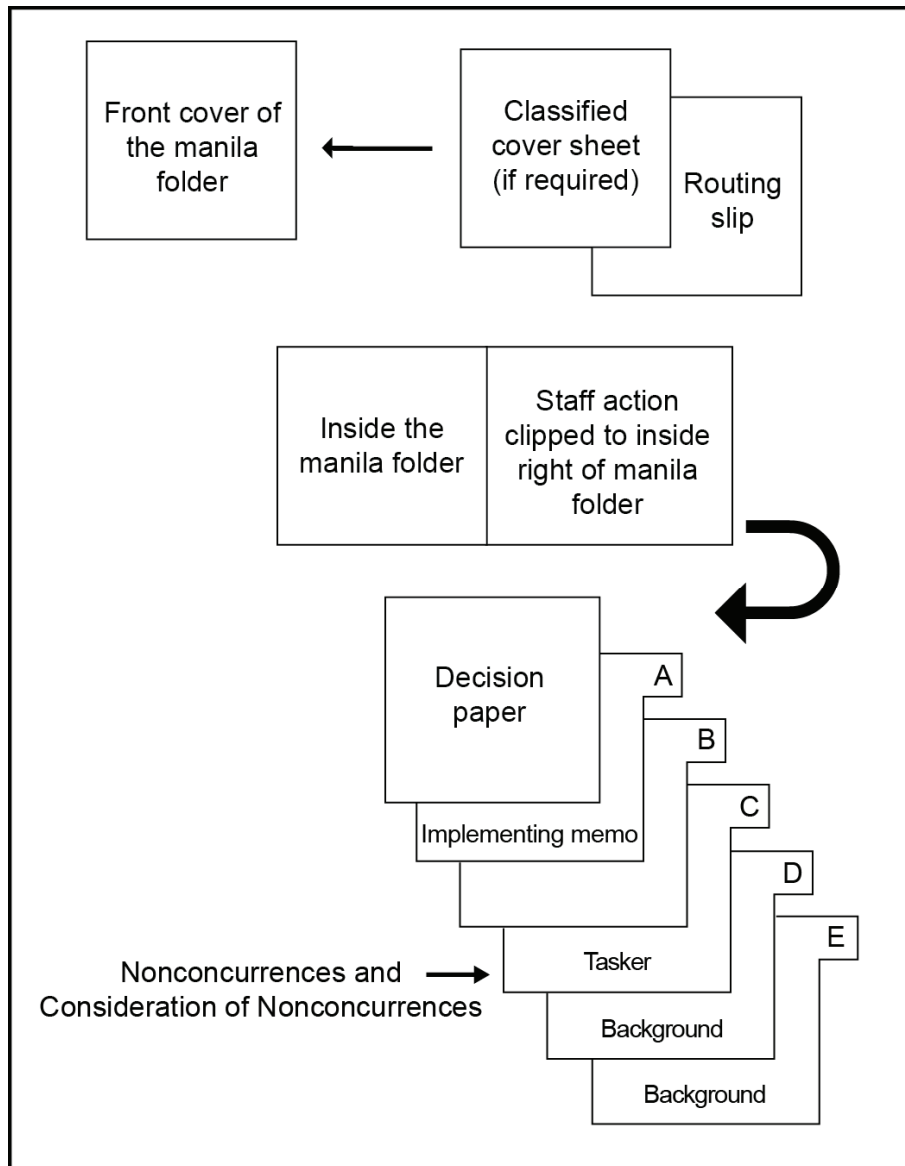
Front cover of the manila folder

Classified cover sheet (if required)

Routing slip

Inside the manila folder

Staff action clipped to inside right of manila folder

Decision paper

A

Implementing memo

B

C

Tasker

D

Background

E

Background

Nonconcurrences and Consideration of Nonconcurrences